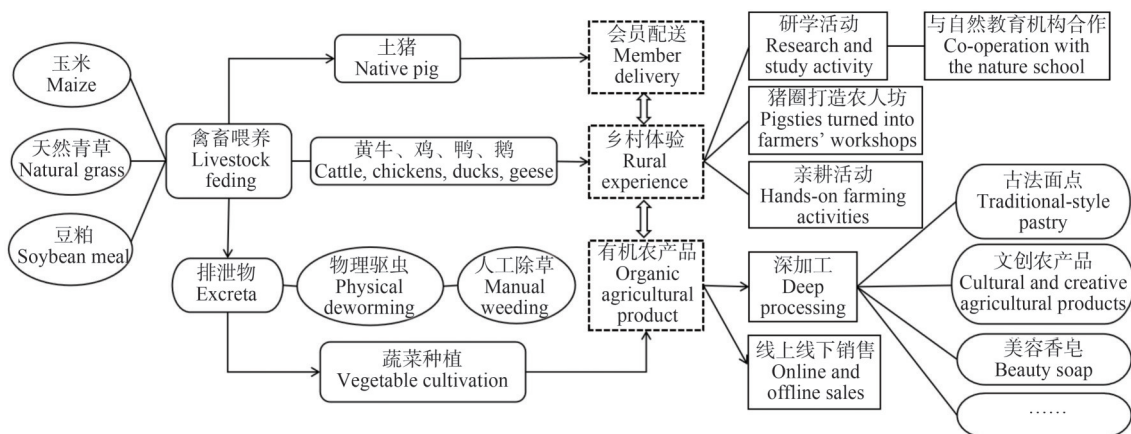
玉米
Maize

天然青草
Natural grass

豆粕
Soybean meal

禽畜喂养
Livestock feding

土猪
Native pig

黄牛、鸡、鸭、鹅
Cattle, chickens, ducks, geese

排泄物
Excreta

物理驱虫
Physical deworming

人工除草
Manual weeding

蔬菜种植
Vegetable cultivation

会员配送
Member delivery

乡村体验
Rural experience

有机农产品
Organic agricultural product

研学活动
Research and study activity

与自然教育机构合作
Co-operation with the nature school

猪圈打造农人坊
Pigsties turned into farmers' workshops

亲耕活动
Hands-on farming activities

深加工
Deep processing

线上线下销售
Online and offline sales

古法面点
Traditional-style pastry

文创农产品
Cultural and creative agricultural products

美容香皂
Beauty soap

……